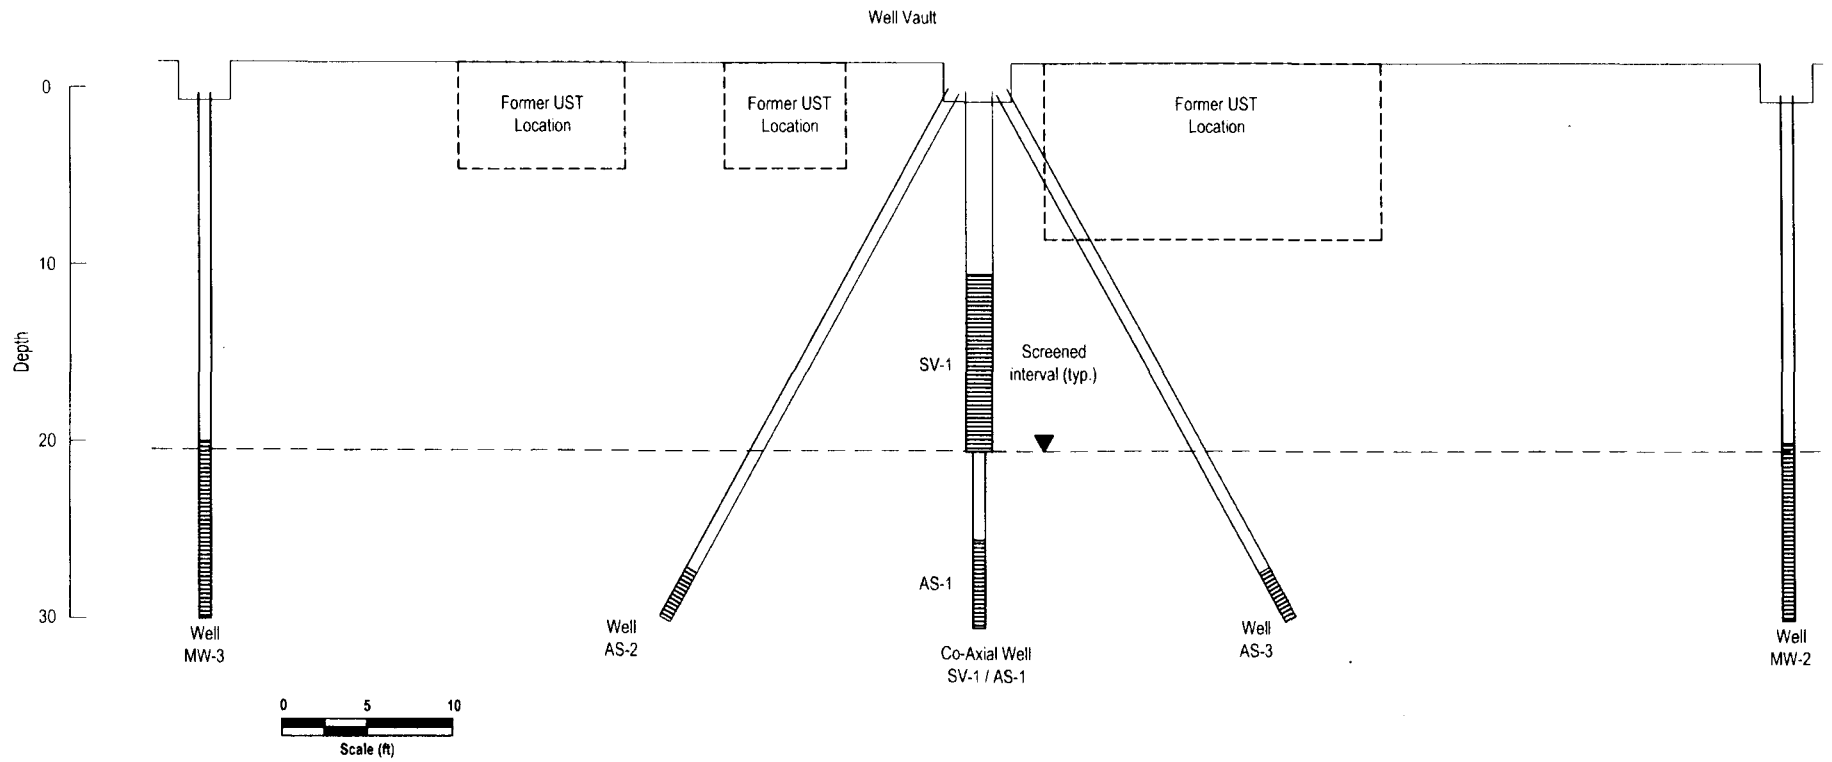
Well Vault

0

10

Depth

20

30

Former UST Location

Former UST Location

Former UST Location

SV-1

Screened interval (typ.)

AS-1

Well MW-3

Well AS-2

Co-Axial Well SV-1 / AS-1

Well AS-3

Well MW-2

0 5 10

Scale (ft)